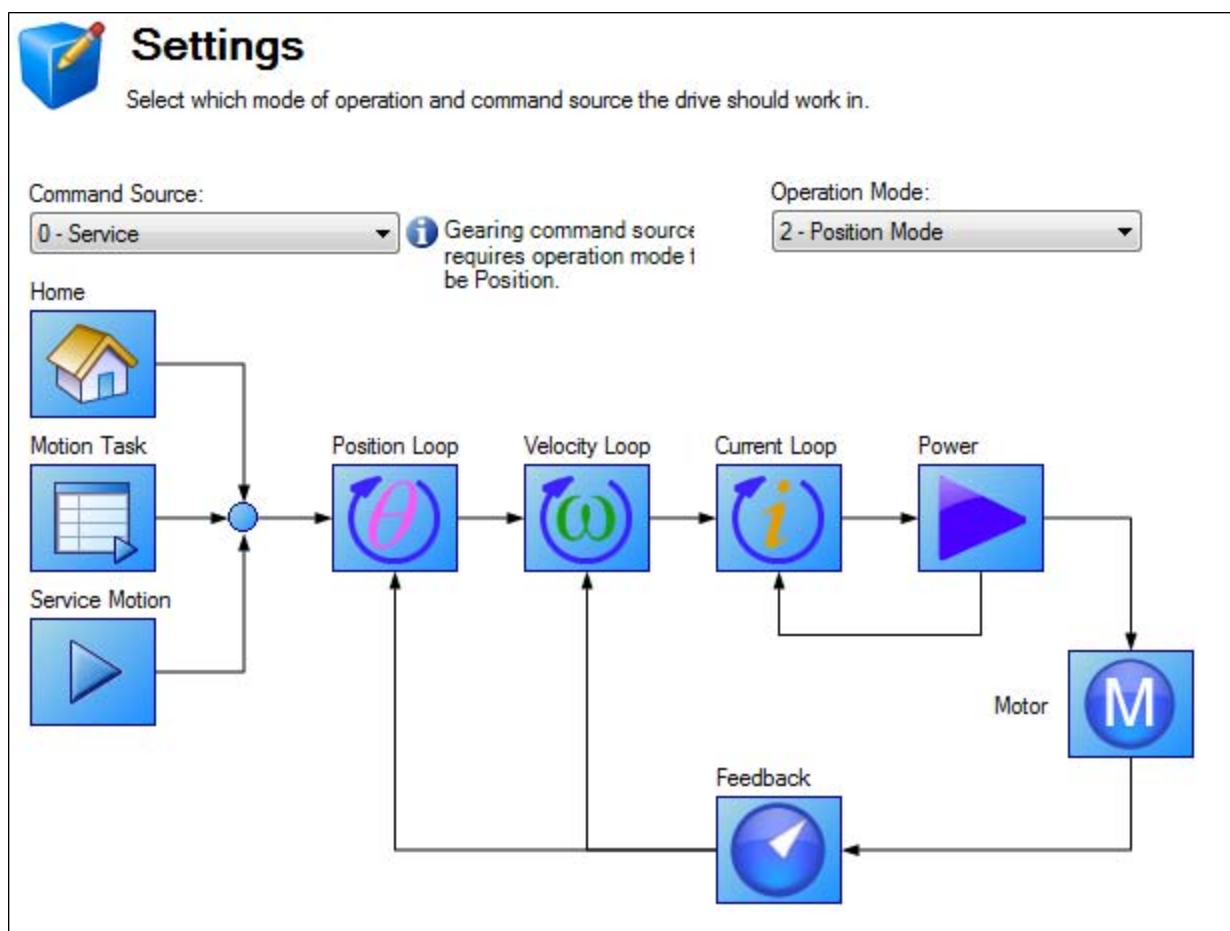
Settings

Select which mode of operation and command source the drive should work in.

Command Source:

0 - Service

Gearing command source requires operation mode t be Position.

Operation Mode:

2 - Position Mode

Home

Motion Task

Service Motion

Position Loop

$\theta$

Velocity Loop

$\omega$

Current Loop

$i$

Power

Motor

M

Feedback